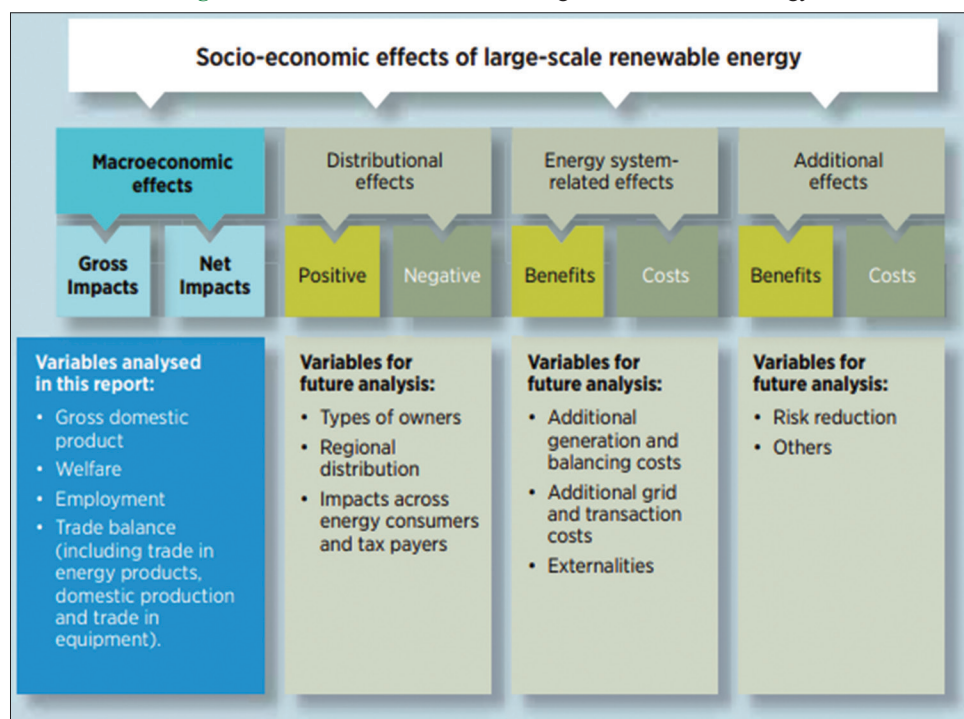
Socio-economic effects of large-scale renewable energy

Macroeconomic effects

Gross Impacts

Net Impacts

Distributional effects

Positive

Negative

Energy system-related effects

Benefits

Costs

Additional effects

Benefits

Costs

Variables analysed in this report:
• Gross domestic product
• Welfare
• Employment
• Trade balance (including trade in energy products, domestic production and trade in equipment).

Variables for future analysis:
• Types of owners
• Regional distribution
• Impacts across energy consumers and tax payers

Variables for future analysis:
• Additional generation and balancing costs
• Additional grid and transaction costs
• Externalities

Variables for future analysis:
• Risk reduction
• Others